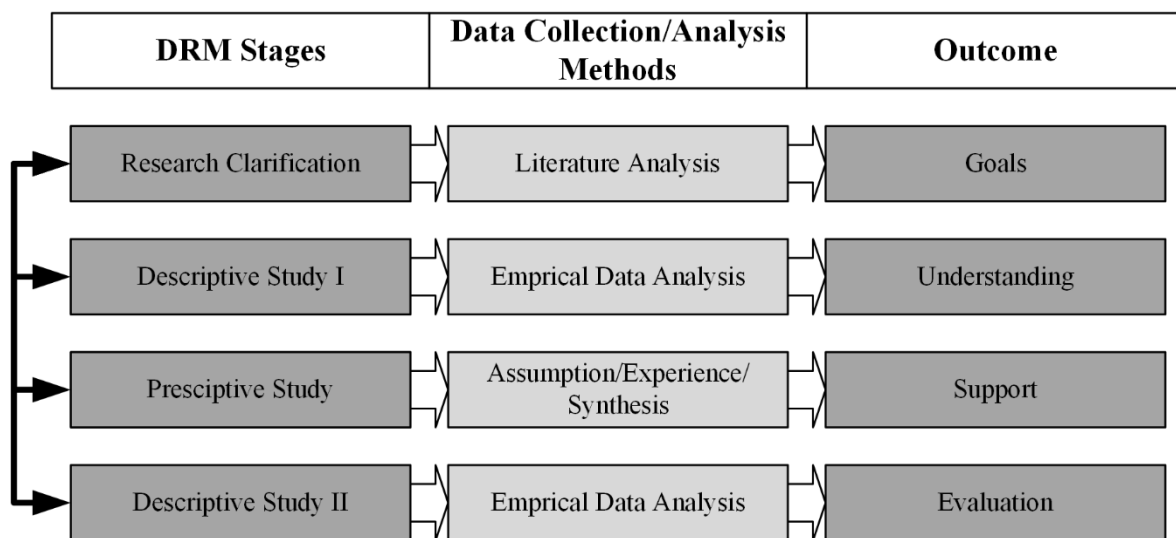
| DRM Stages | Data Collection/Analysis Methods | Outcome |
|---|---|---|
| Research Clarification | Literature Analysis | Goals |
| Descriptive Study I | Emprical Data Analysis | Understanding |
| Presciptive Study | Assumption/Experience/ Synthesis | Support |
| Descriptive Study II | Emprical Data Analysis | Evaluation |